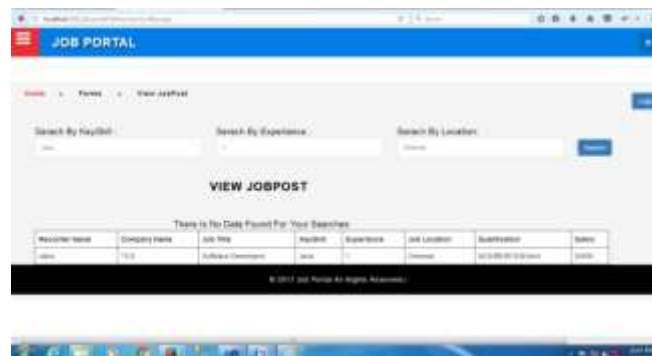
JOB PORTAL

Home » Forms » View JobPost

Search By KeySkill :

Search By Experience :

Search By Location :

Search

VIEW JOBPOST

There Is No Data Found For Your Searches

| Recruiter Name | Company Name | Job Title | KeySkill | Experience | Job Location | Qualification | Salary |
|---|---|---|---|---|---|---|---|
| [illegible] | TCS | Software Developers | Java | 1 | Chennai | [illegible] | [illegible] |

© 2017 Job Portal All Rights Reserved.